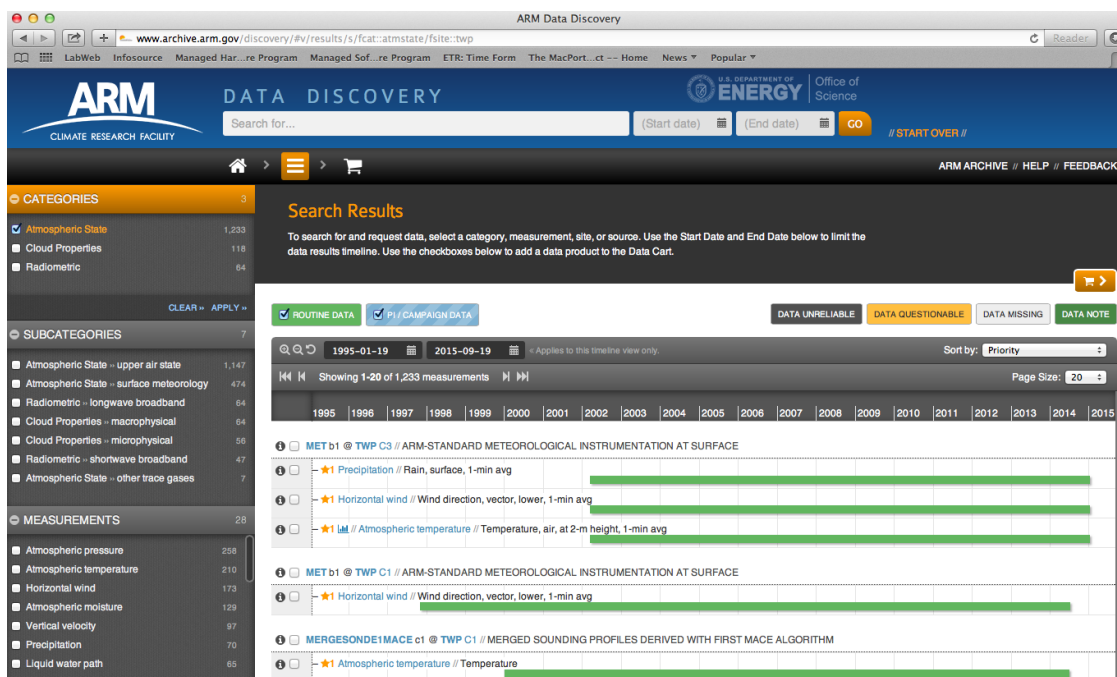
ARM Data Discovery

www.archive.arm.gov/discovery/#v/results/s/fcat::atmstate/fsite::twp

Reader

LabWeb Infosource Managed Har...re Program Managed Sof...re Program ETR: Time Form The MacPort...ct -- Home News ▾ Popular ▾

ARM
CLIMATE RESEARCH FACILITY

DATA DISCOVERY

U.S. DEPARTMENT OF ENERGY Office of Science

Search for...

(Start date) (End date) GO

// START OVER //

ARM ARCHIVE // HELP // FEEDBACK

CATEGORIES 3
Atmospheric State 1,233
Cloud Properties 118
Radiometric 64

CLEAR » APPLY »

SUBCATEGORIES 7
Atmospheric State » upper air state 1,147
Atmospheric State » surface meteorology 474
Radiometric » longwave broadband 64
Cloud Properties » macrophysical 64
Cloud Properties » microphysical 56
Radiometric » shortwave broadband 47
Atmospheric State » other trace gases 7

MEASUREMENTS 28
Atmospheric pressure 258
Atmospheric temperature 210
Horizontal wind 173
Atmospheric moisture 129
Vertical velocity 97
Precipitation 70
Liquid water path 65

Search Results

To search for and request data, select a category, measurement, site, or source. Use the Start Date and End Date below to limit the data results timeline. Use the checkboxes below to add a data product to the Data Cart.

ROUTINE DATA PI / CAMPAIGN DATA

DATA UNRELIABLE DATA QUESTIONABLE DATA MISSING DATA NOTE

1995-01-19 2015-09-19 « Applies to this timeline view only.

Sort by: Priority

Showing 1-20 of 1,233 measurements

Page Size: 20

1995 1996 1997 1998 1999 2000 2001 2002 2003 2004 2005 2006 2007 2008 2009 2010 2011 2012 2013 2014 2015

MET b1 @ TWP C3 // ARM-STANDARD METEOROLOGICAL INSTRUMENTATION AT SURFACE
★1 Precipitation // Rain, surface, 1-min avg
★1 Horizontal wind // Wind direction, vector, lower, 1-min avg
★1 // Atmospheric temperature // Temperature, air, at 2-m height, 1-min avg

MET b1 @ TWP C1 // ARM-STANDARD METEOROLOGICAL INSTRUMENTATION AT SURFACE
★1 Horizontal wind // Wind direction, vector, lower, 1-min avg

MERGESONDE1MACE c1 @ TWP C1 // MERGED SOUNDING PROFILES DERIVED WITH FIRST MACE ALGORITHM
★1 Atmospheric temperature // Temperature